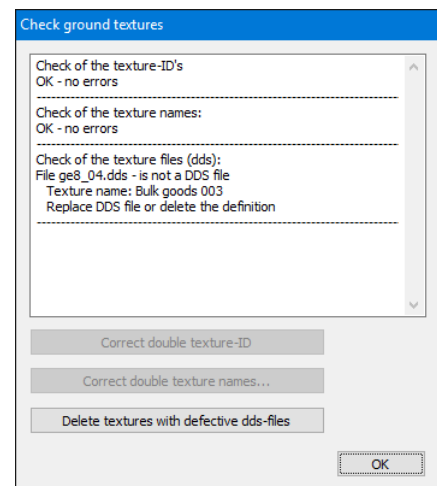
Check ground textures

Check of the texture-ID's
OK - no errors
------------------------------------------------------------
Check of the texture names:
OK - no errors
------------------------------------------------------------
Check of the texture files (dds):
File ge8_04.dds - is not a DDS file
Texture name: Bulk goods 003
Replace DDS file or delete the definition
------------------------------------------------------------

Correct double texture-ID

Correct double texture names...

Delete textures with defective dds-files

OK